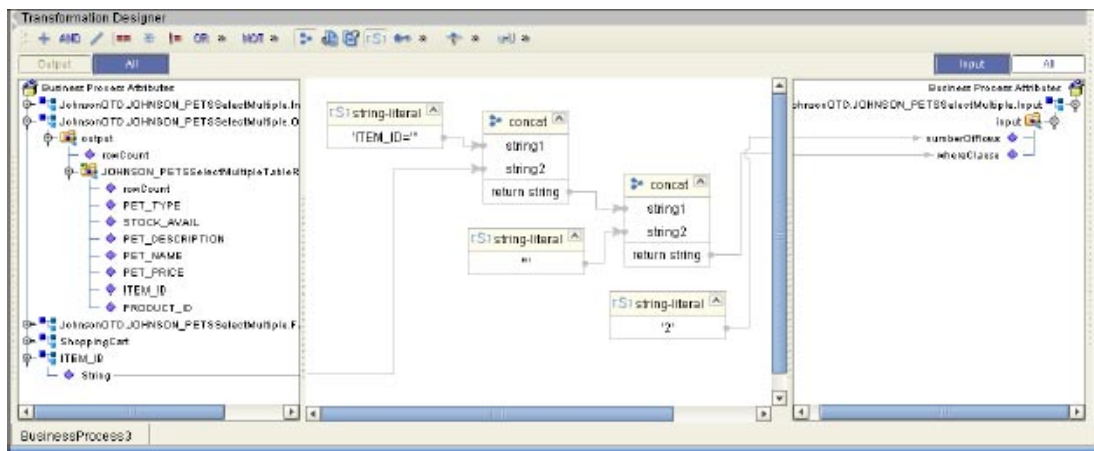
Transformation Designer
AND OR » NOT » » » »
Output All
Business Process Attributes
JohnsonOTD.JOHNSON_PETSSelectMultiple.In
JohnsonOTD.JOHNSON_PETSSelectMultiple.O
output
rowCount
JOHNSON_PETSSelectMultipleTableR
rowCount
PET_TYPE
STOCK_AVAIL
PET_DESCRIPTION
PET_NAME
PET_PRICE
ITEM_ID
PRODUCT_ID
JohnsonOTD.JOHNSON_PETSSelectMultiple.F
ShoppingCart
ITEM_ID
String

string-literal
'ITEM_ID=''
concat
string1
string2
return string
concat
string1
string2
return string
string-literal
''
string-literal
'2'

Input All
Business Process Attributes
JohnsonOTD.JOHNSON_PETSSelectMultiple.Input
input
numberOfRows
whereClause

BusinessProcess3